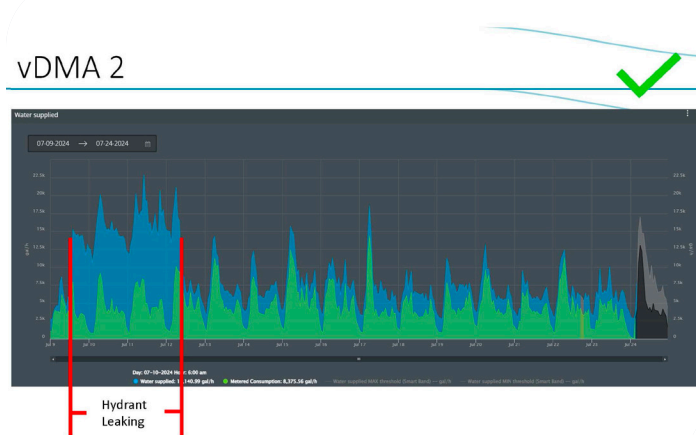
vDMA 2

Water supplied

07-09-2024 → 07-24-2024

22.5k
20k
17.5k
15k
12.5k
10k
7.5k
5k
2.5k
0

gal/h

22.5k
20k
17.5k
15k
12.5k
10k
7.5k
5k
2.5k
0

Jul 9 Jul 10 Jul 11 Jul 12 Jul 13 Jul 14 Jul 15 Jul 16 Jul 17 Jul 18 Jul 19 Jul 20 Jul 21 Jul 22 Jul 23 Jul 24

Day: 07-10-2024 H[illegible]: 6:00 am
Water supplied: 1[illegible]+0.99 gal/h  Metered Consumption: 8,375.56 gal/h  Water supplied MAX threshold (Smart Band): --- gal/h  Water supplied MIN threshold (Smart Band): --- gal/h

Hydrant Leaking